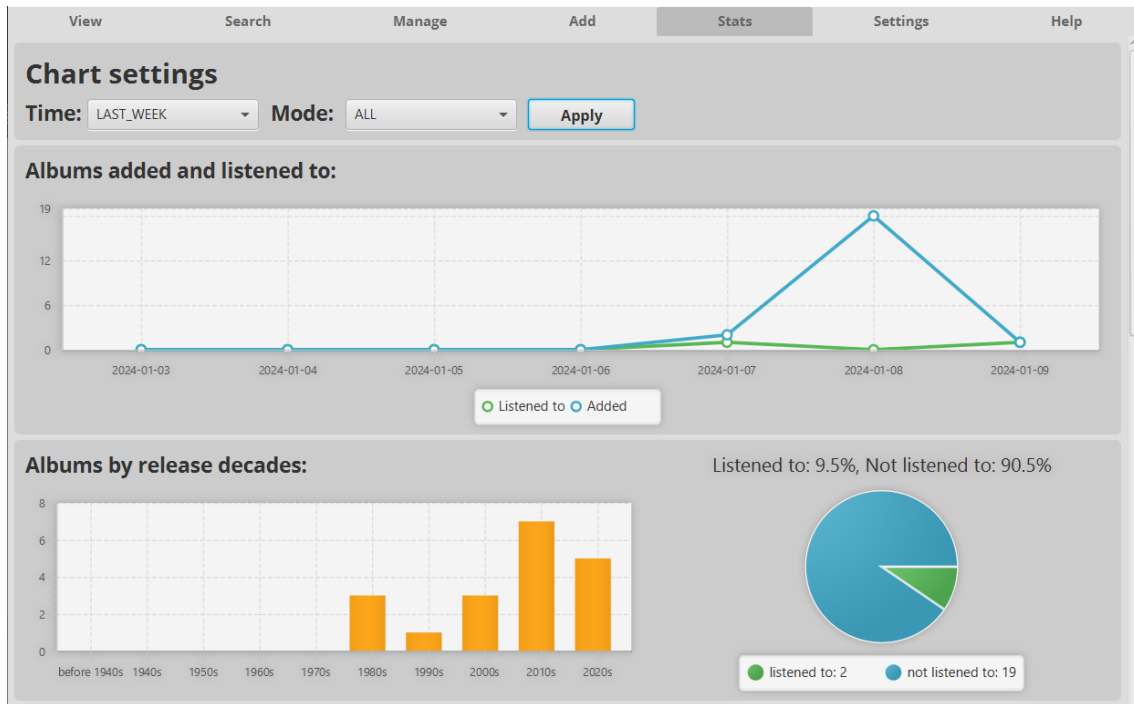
View Search Manage Add Stats Settings Help

Chart settings

Time: LAST_WEEK Mode: ALL Apply

Albums added and listened to:

19
12
6
0

2024-01-03 2024-01-04 2024-01-05 2024-01-06 2024-01-07 2024-01-08 2024-01-09

Listened to Added

Albums by release decades:

8
6
4
2
0

before 1940s 1940s 1950s 1960s 1970s 1980s 1990s 2000s 2010s 2020s

Listened to: 9.5%, Not listened to: 90.5%

listened to: 2 not listened to: 19